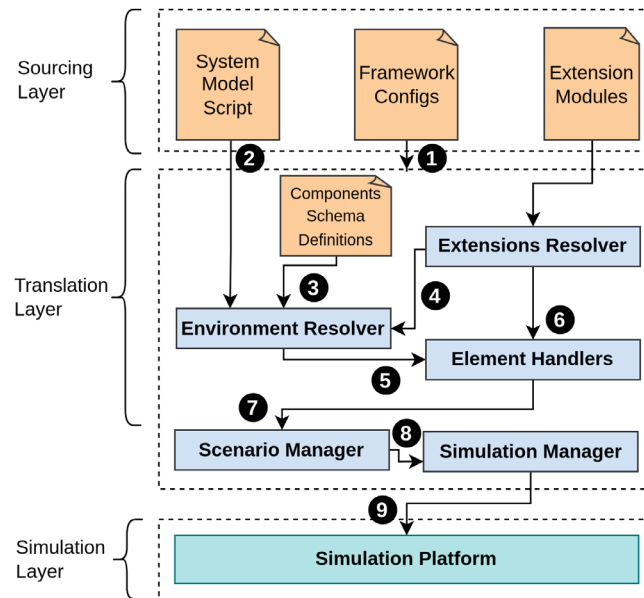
Sourcing Layer

System Model Script

Framework Configs

Extension Modules

2

1

Translation Layer

Components Schema Definitions

Extensions Resolver

3

4

Environment Resolver

6

Element Handlers

5

7

Scenario Manager

8

Simulation Manager

9

Simulation Layer

Simulation Platform